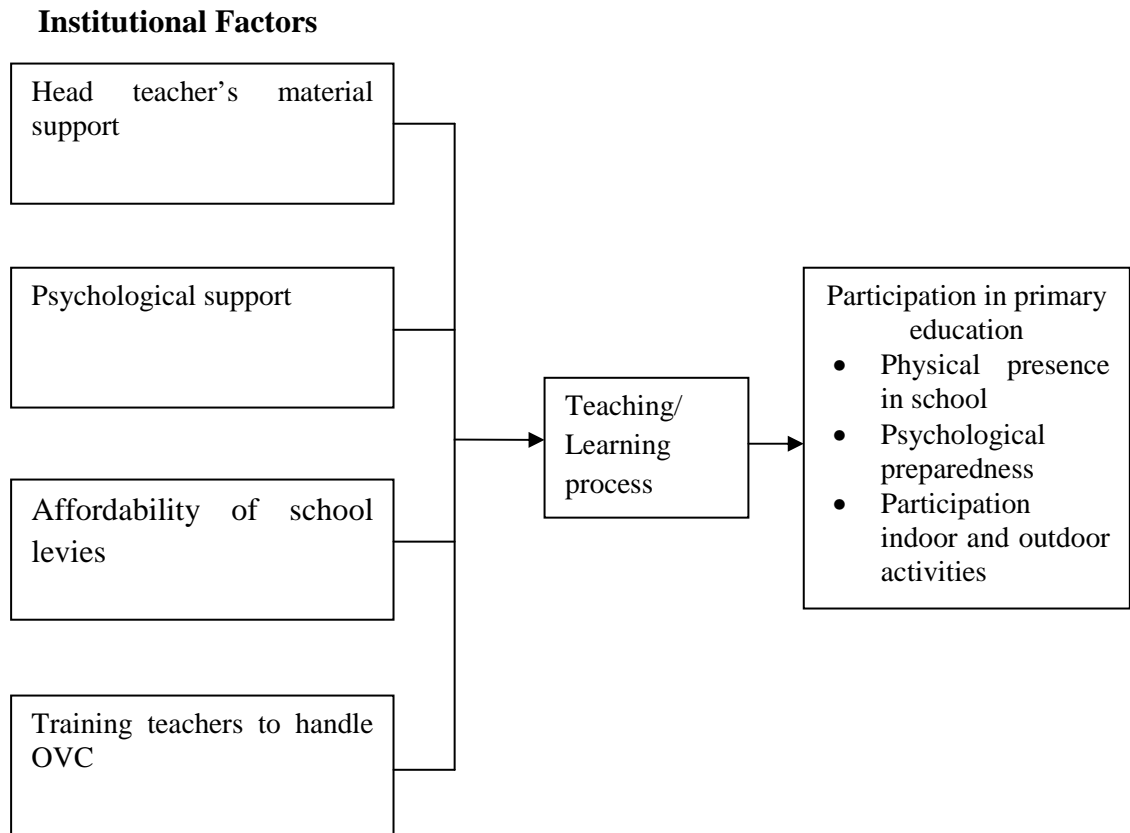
**Institutional Factors**

Head teacher's material support

Psychological support

Affordability of school levies

Training teachers to handle OVC

Teaching/ Learning process

Participation in primary education
- Physical presence in school
- Psychological preparedness
- Participation indoor and outdoor activities